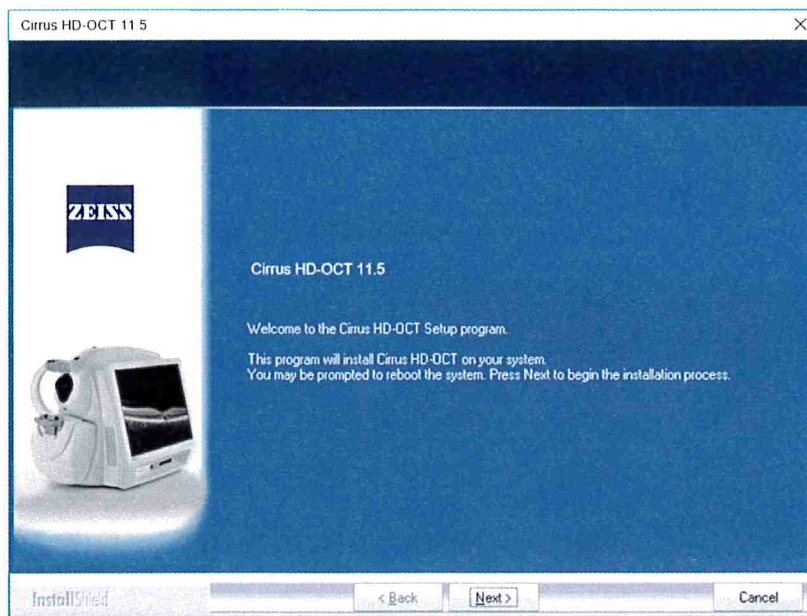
Cirrus HD-OCT 11 5

ZEISS

Cirrus HD-OCT 11.5

Welcome to the Cirrus HD-OCT Setup program.

This program will install Cirrus HD-OCT on your system.
You may be prompted to reboot the system. Press Next to begin the installation process.

InstallShield

< Back

Next >

Cancel